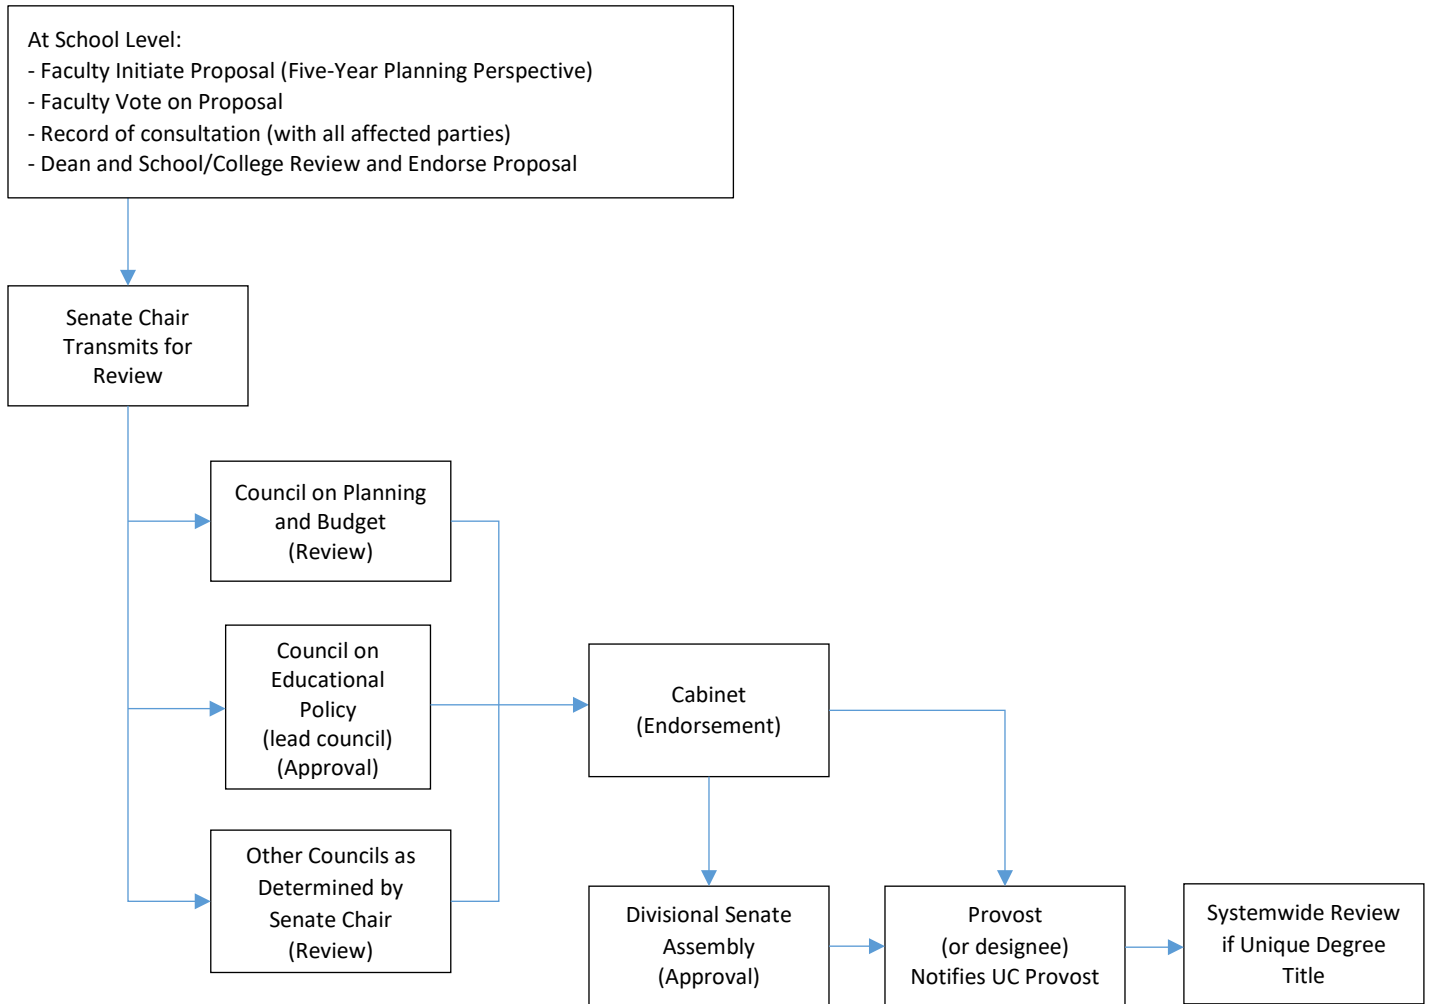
At School Level:
- Faculty Initiate Proposal (Five-Year Planning Perspective)
- Faculty Vote on Proposal
- Record of consultation (with all affected parties)
- Dean and School/College Review and Endorse Proposal

Senate Chair Transmits for Review

Council on Planning and Budget (Review)

Council on Educational Policy (lead council) (Approval)

Other Councils as Determined by Senate Chair (Review)

Cabinet (Endorsement)

Divisional Senate Assembly (Approval)

Provost (or designee) Notifies UC Provost

Systemwide Review if Unique Degree Title